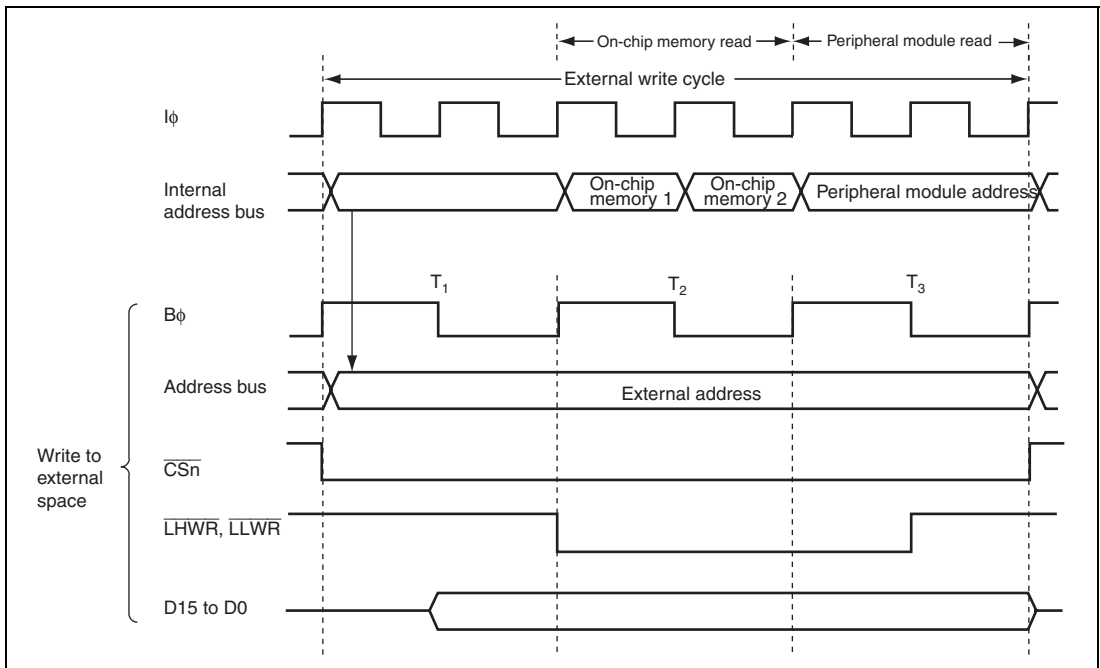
On-chip memory read
Peripheral module read
External write cycle

Iϕ

Internal address bus
On-chip memory 1
On-chip memory 2
Peripheral module address

$T_1$
$T_2$
$T_3$

Bϕ

Address bus
External address

Write to external space

$\overline{CSn}$

$\overline{LHWR}$, $\overline{LLWR}$

D15 to D0